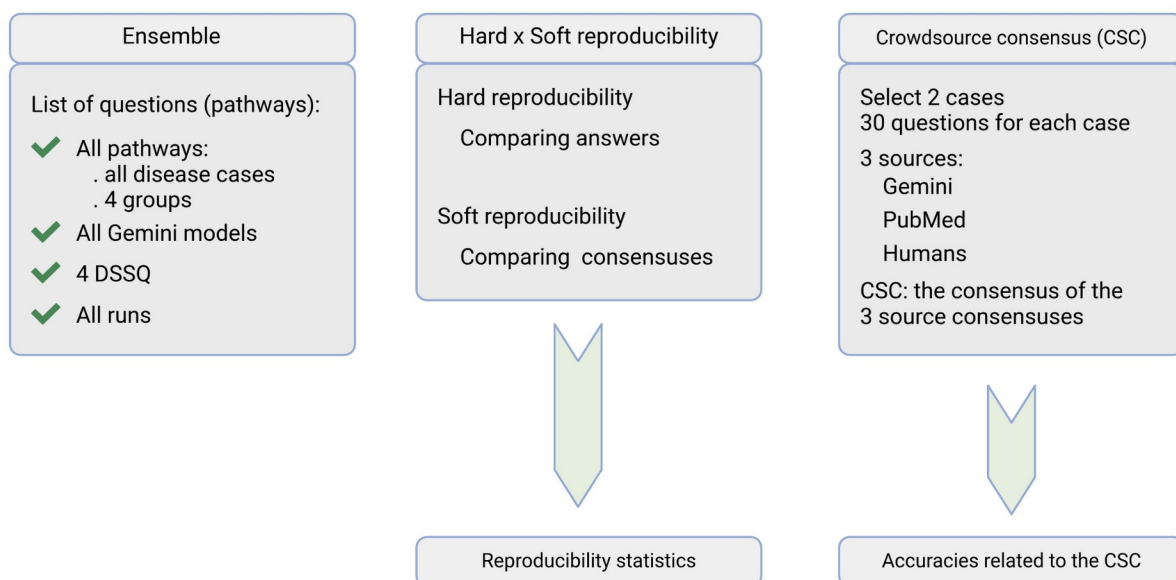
Ensemble

List of questions (pathways):

All pathways:
. all disease cases
. 4 groups

All Gemini models

4 DSSQ

All runs

Hard x Soft reproducibility

Hard reproducibility

Comparing answers

Soft reproducibility

Comparing consensuses

Reproducibility statistics

Crowdsource consensus (CSC)

Select 2 cases
30 questions for each case

3 sources:
Gemini
PubMed
Humans

CSC: the consensus of the 3 source consensuses

Accuracies related to the CSC